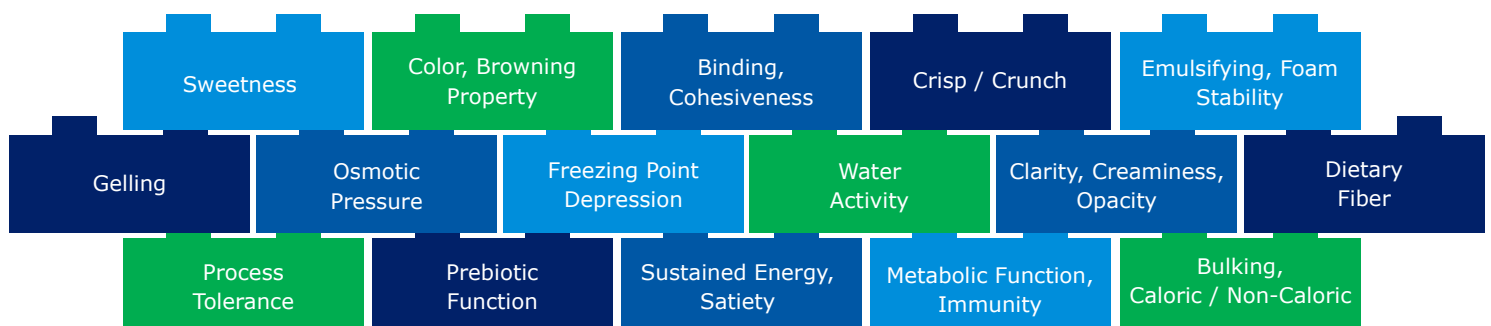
Sweetness

Color, Browning Property

Binding, Cohesiveness

Crisp / Crunch

Emulsifying, Foam Stability

Gelling

Osmotic Pressure

Freezing Point Depression

Water Activity

Clarity, Creaminess, Opacity

Dietary Fiber

Process Tolerance

Prebiotic Function

Sustained Energy, Satiety

Metabolic Function, Immunity

Bulking, Caloric / Non-Caloric